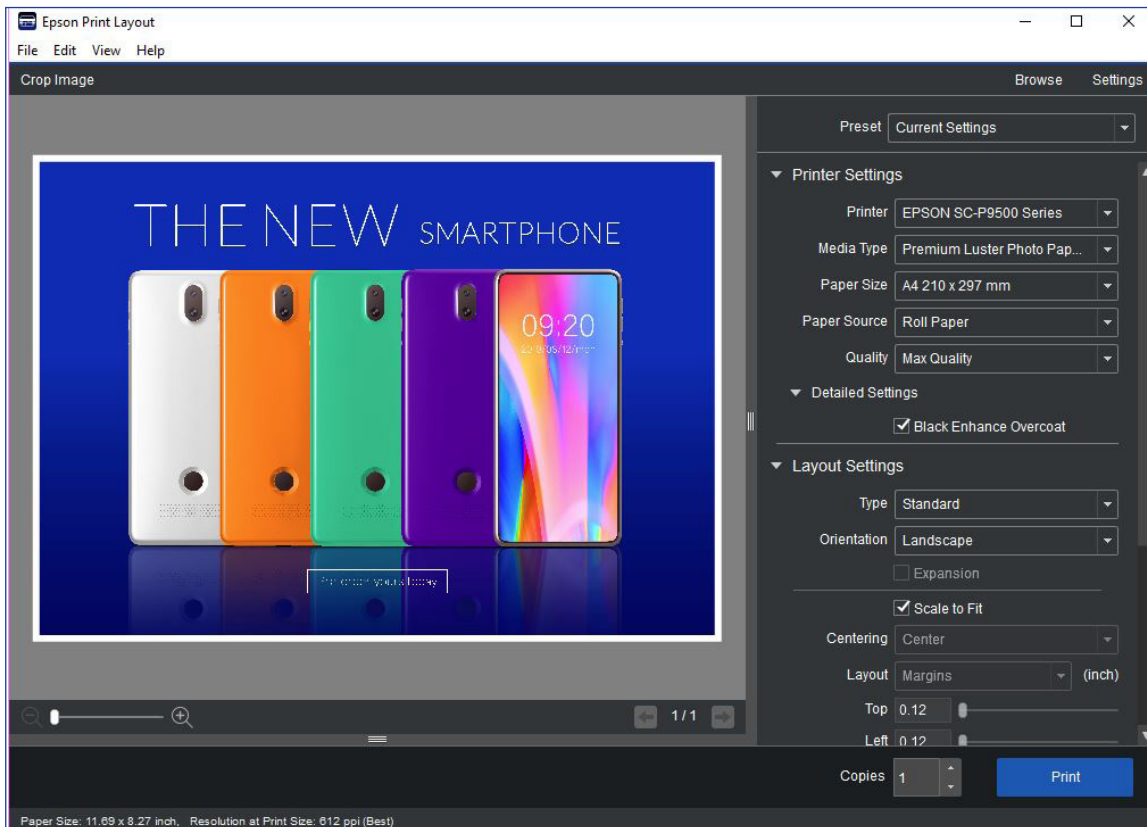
Epson Print Layout
File Edit View Help
Crop Image
Browse Settings

THE NEW SMARTPHONE
09:20
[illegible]
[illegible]

1/1

Preset Current Settings
Printer Settings
Printer EPSON SC-P9500 Series
Media Type Premium Luster Photo Pap...
Paper Size A4 210 x 297 mm
Paper Source Roll Paper
Quality Max Quality
Detailed Settings
Black Enhance Overcoat
Layout Settings
Type Standard
Orientation Landscape
Expansion
Scale to Fit
Centering Center
Layout Margins (inch)
Top 0.12
Left 0.12

Copies 1
Print

Paper Size: 11.69 x 8.27 inch, Resolution at Print Size: 612 ppi (Best)